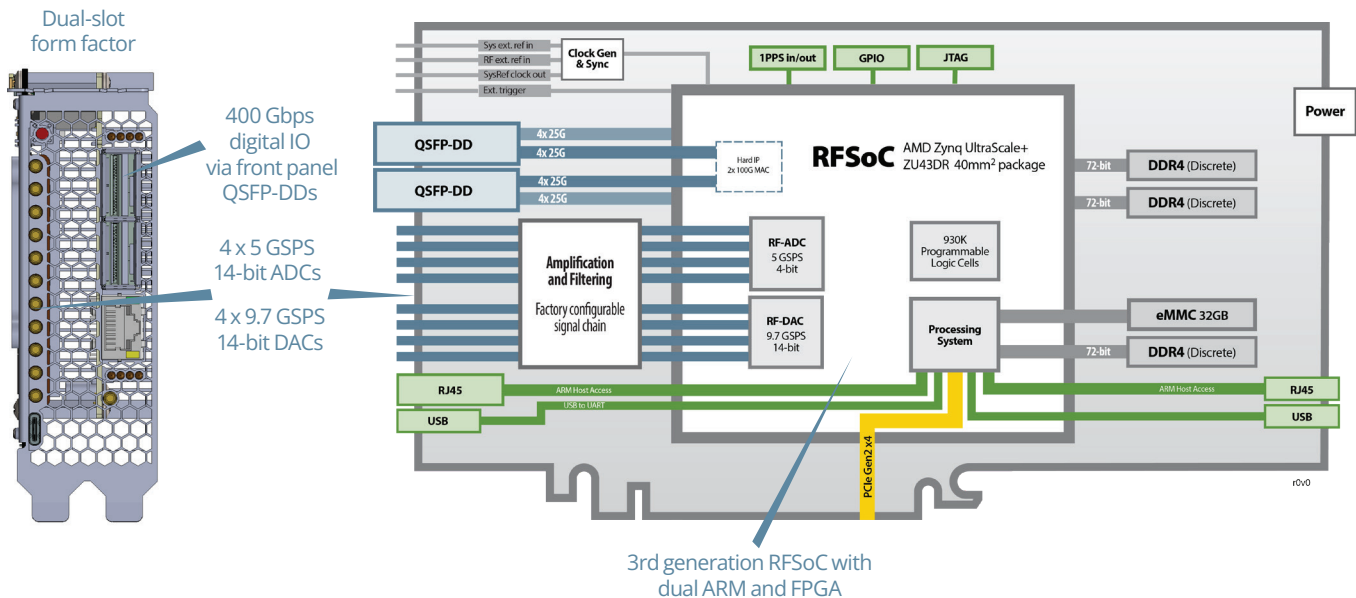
Dual-slot form factor

400 Gbps digital IO via front panel QSFP-DDs

4 x 5 GSPS 14-bit ADCs

4 x 9.7 GSPS 14-bit DACs

Sys ext. ref in
RF ext. ref in
SysRef clock out
Ext. trigger

Clock Gen & Sync

1PPS in/out
GPIO
JTAG

Power

QSFP-DD
4x 25G
4x 25G
QSFP-DD
4x 25G
4x 25G

Hard IP 2x 100G MAC

RFSoC AMD Zynq UltraScale+ ZU43DR 40mm$^2$ package

72-bit DDR4 (Discrete)
72-bit DDR4 (Discrete)

Amplification and Filtering
Factory configurable signal chain

RF-ADC 5 GSPS 4-bit

RF-DAC 9.7 GSPS 14-bit

930K Programmable Logic Cells

Processing System

eMMC 32GB
72-bit DDR4 (Discrete)

RJ45
ARM Host Access
USB to UART
USB

ARM Host Access
RJ45
USB

PCIe Gen2 x4

r0v0

3rd generation RFSoC with dual ARM and FPGA